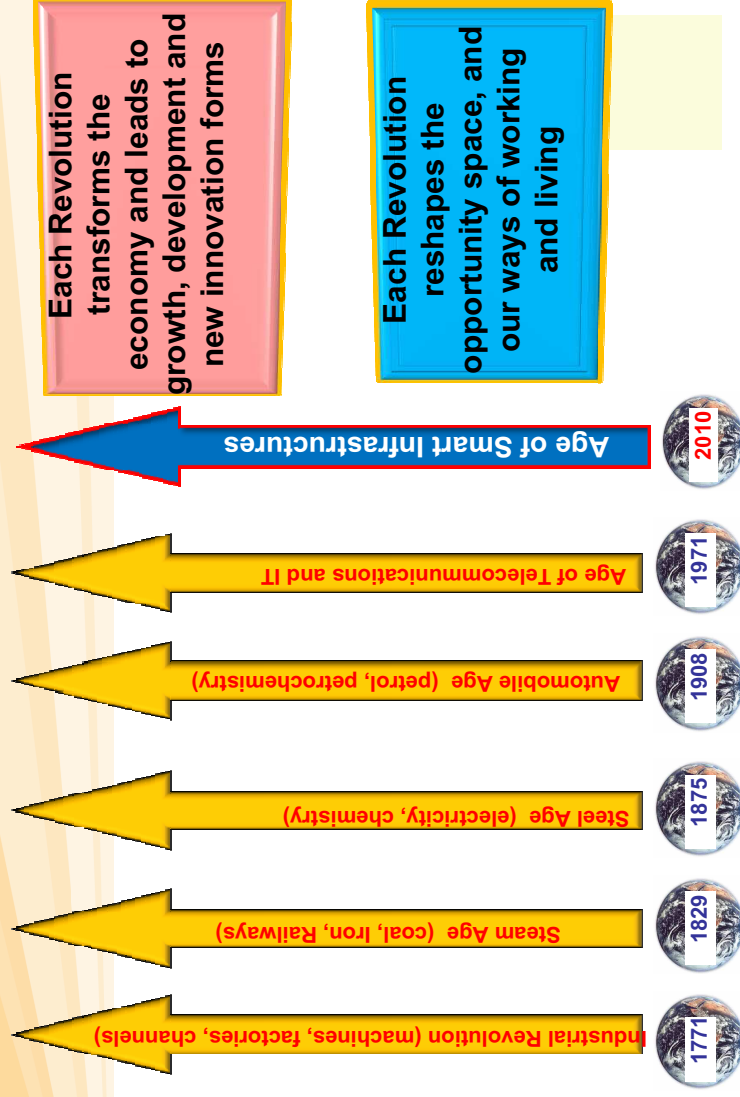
1771
Industrial Revolution (machines, factories, channels)

1829
Steam Age (coal, iron, Railways)

1875
Steel Age (electricity, chemistry)

1908
Automobile Age (petrol, petrochemistry)

1971
Age of Telecommunications and IT

2010
Age of Smart Infrastructures

Each Revolution transforms the economy and leads to growth, development and new innovation forms

Each Revolution reshapes the opportunity space, and our ways of working and living